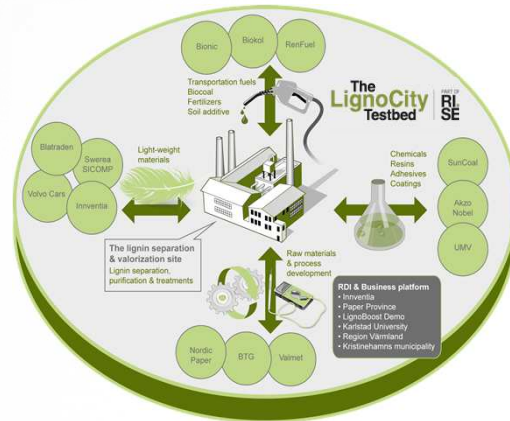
Bionic

Biokol

RenFuel

Transportation fuels
Biocoal
Fertilizers
Soil additive

The LignoCity Testbed

PART OF RI. SE

Blatraden

Swerea SICOMP

Volvo Cars

Inventia

Light-weight materials

Chemicals
Resins
Adhesives
Coatings

SunCoal

Akzo Nobel

UMV

The lignin separation & valorization site
Lignin separation, purification & treatments

Raw materials & process development

RDI & Business platform
• Innventia
• Paper Province
• LignoBoost Demo
• Karlstad University
• Region Värmland
• Kristinehamns municipality

Nordic Paper

BTG

Valmet